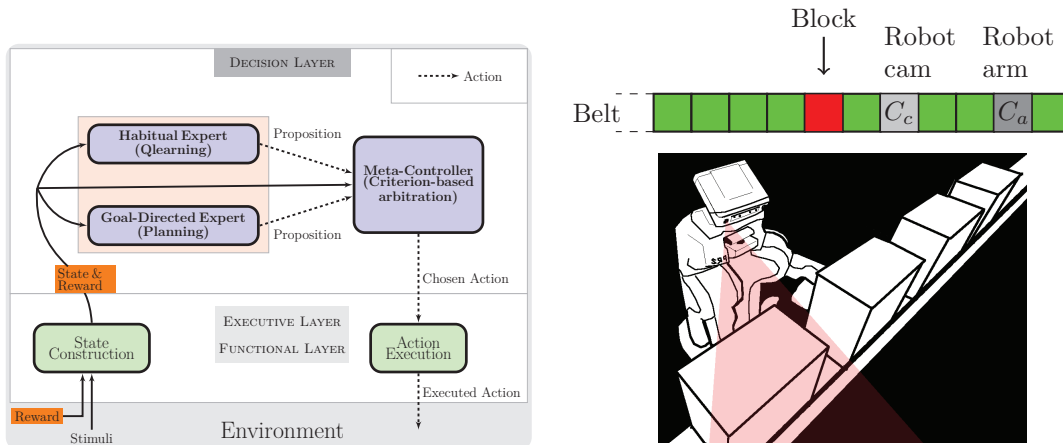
Decision Layer

Action

Habitual Expert (Qlearning)

Proposition

Meta-Controller (Criterion-based arbitration)

Goal-Directed Expert (Planning)

Proposition

State & Reward

Chosen Action

Executive Layer

Functional Layer

State Construction

Action Execution

Executed Action

Reward

Stimuli

Environment

Block

Robot cam

Robot arm

Belt

$C_c$

$C_a$